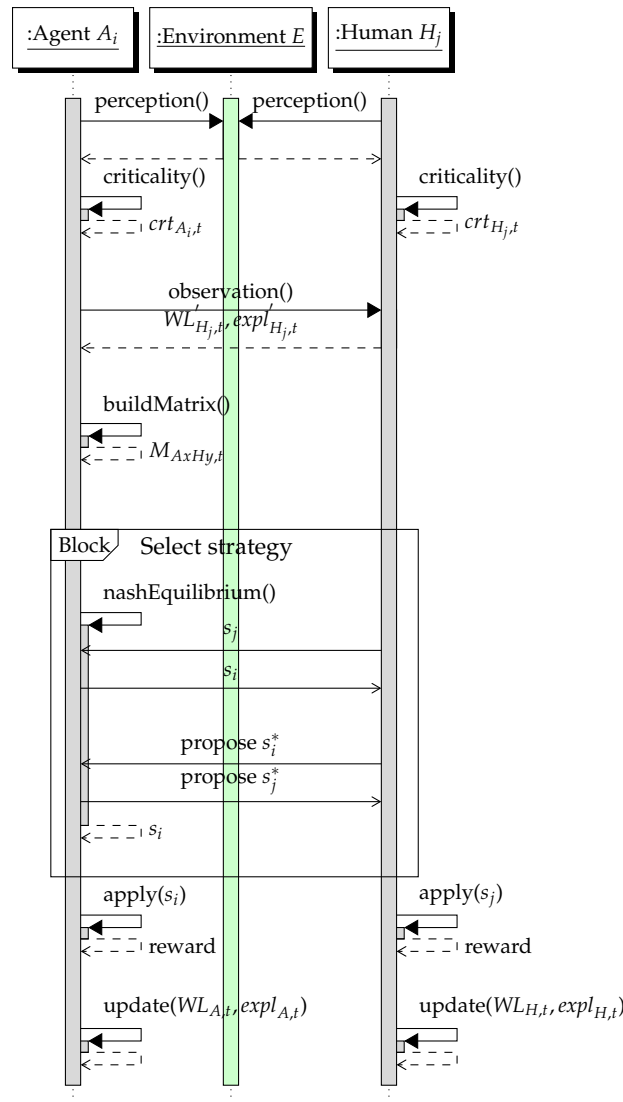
:Agent $A_i$

:Environment $E$

:Human $H_j$

perception()

perception()

criticality()

$crt_{A_i,t}$

criticality()

$crt_{H_j,t}$

observation()

$WL'_{H_j,t}, expl'_{H_j,t}$

buildMatrix()

$M_{AxHy,t}$

Block Select strategy

nashEquilibrium()

$s_j$

$s_i$

propose $s_i^*$

propose $s_j^*$

$s_i$

apply($s_i$)

reward

apply($s_j$)

reward

update($WL_{A,t}, expl_{A,t}$)

update($WL_{H,t}, expl_{H,t}$)